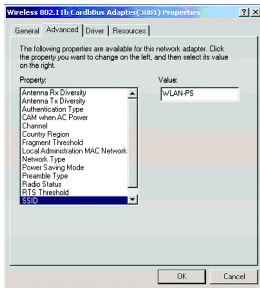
Wireless 802.11b CardBus Adapter(CRBU) Properties ? ×

General Advanced Driver Resources

The following properties are available for this network adapter. Click the property you want to change on the left, and then select its value on the right.

Property:

Antenna Rx Diversity
Antenna Tx Diversity
Authentication Type
CAM when AC Power
Channel
Country Region
Fragment Threshold
Local Administration MAC Network
Network Type
Power Saving Mode
Preamble Type
Radio Status
RTS Threshold
SSID

Value:

WLAN-PS

OK Cancel